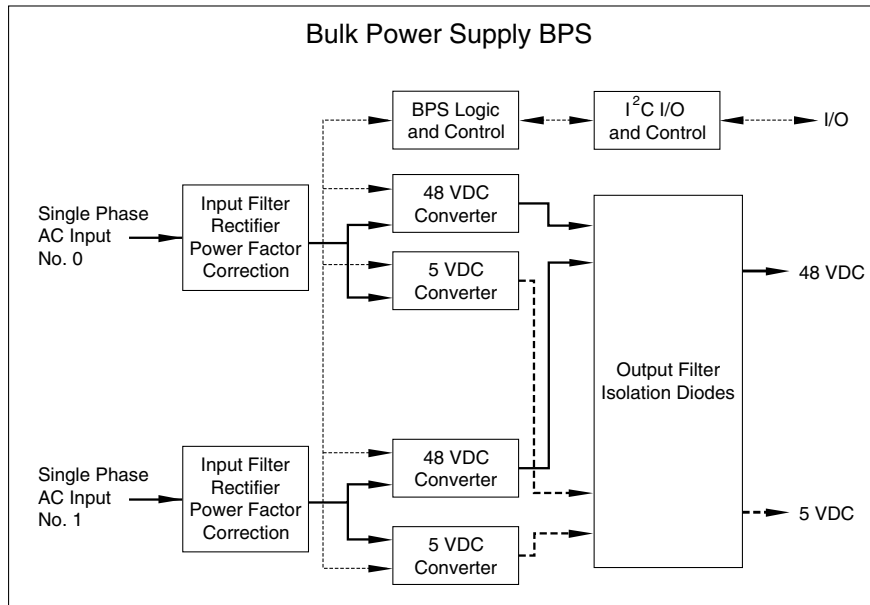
Bulk Power Supply BPS

BPS Logic and Control

$I^2C$ I/O and Control

I/O

Single Phase AC Input No. 0

Input Filter Rectifier Power Factor Correction

48 VDC Converter

5 VDC Converter

Output Filter Isolation Diodes

48 VDC

Single Phase AC Input No. 1

Input Filter Rectifier Power Factor Correction

48 VDC Converter

5 VDC Converter

5 VDC